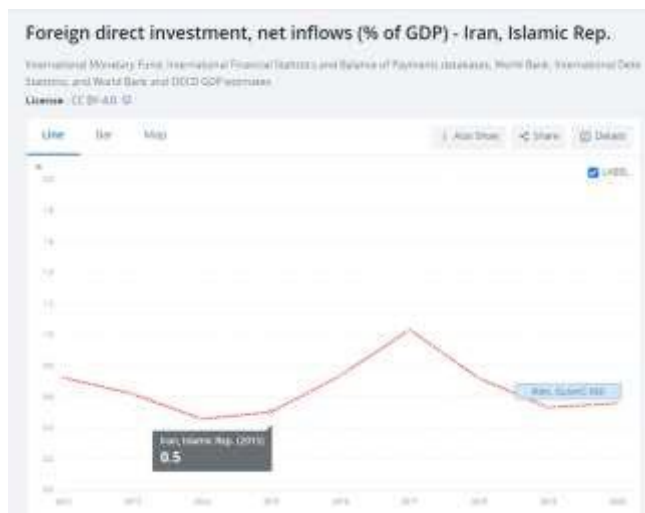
Foreign direct investment, net inflows (% of GDP) - Iran, Islamic Rep.

International Monetary Fund, International Financial Statistics and Balance of Payments databases, World Bank, International Debt Statistics, and World Bank and OECD GDP estimates.

License : CC BY-4.0

Line Bar Map

Also Show Share Details

LABEL

Iran, Islamic Rep.

Iran, Islamic Rep. (2015)
0.5

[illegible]